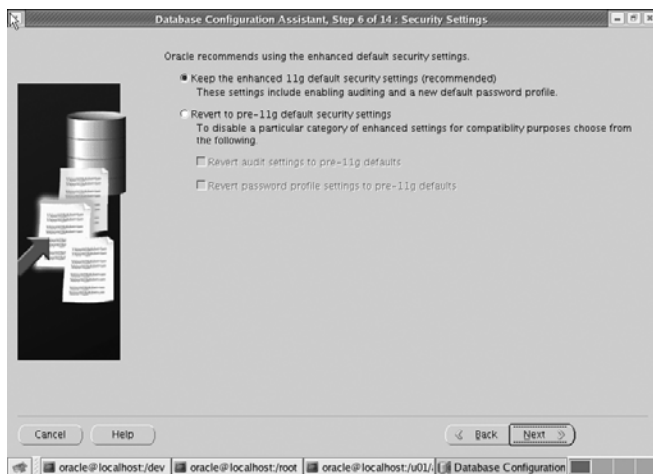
Database Configuration Assistant, Step 6 of 14 : Security Settings

Oracle recommends using the enhanced default security settings.

Keep the enhanced 11g default security settings (recommended)
These settings include enabling auditing and a new default password profile.

Revert to pre-11g default security settings
To disable a particular category of enhanced settings for compatibility purposes choose from the following.

Revert audit settings to pre-11g defaults

Revert password profile settings to pre-11g defaults

Cancel
Help
Back
Next

oracle@localhost:/dev
oracle@localhost:/root
oracle@localhost:/u01/
Database Configuration